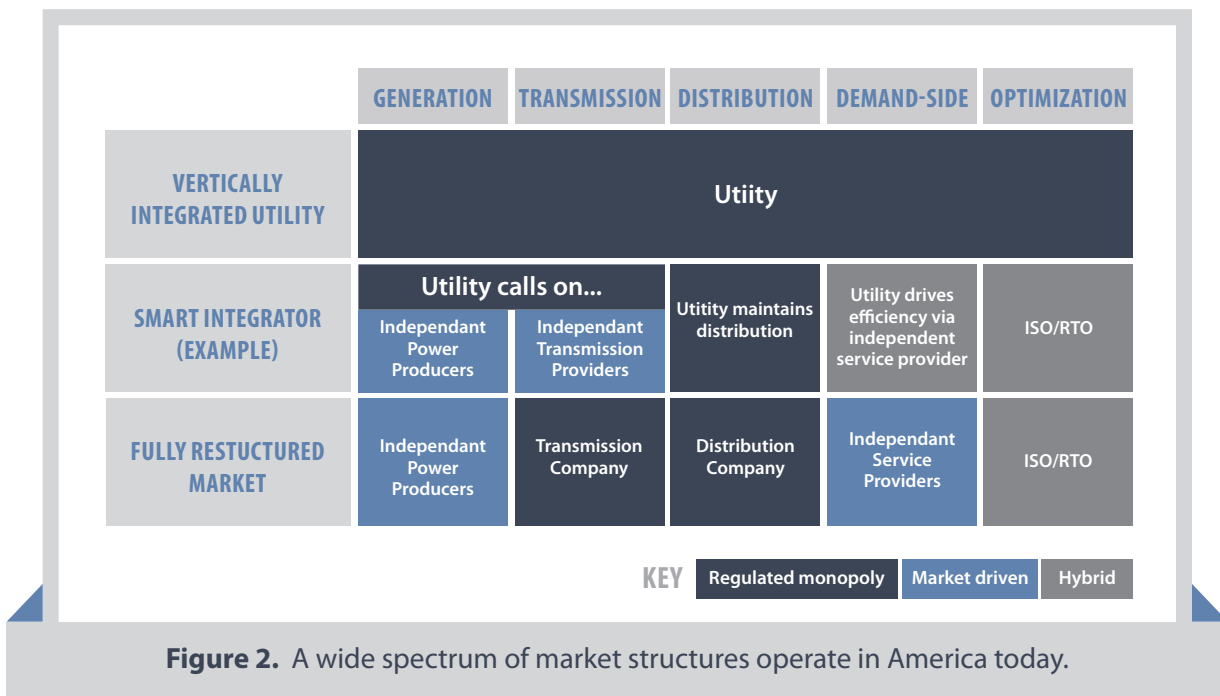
| | GENERATION | TRANSMISSION | DISTRIBUTION | DEMAND-SIDE | OPTIMIZATION |
|---|---|---|---|---|---|
| VERTICALLY INTEGRATED UTILITY | Utiity | | | | |
| SMART INTEGRATOR (EXAMPLE) | Utility calls on... Independant Power Producers | Independant Transmission Providers | Utitity maintains distribution | Utility drives efficiency via independent service provider | ISO/RTO |
| FULLY RESTUCTURED MARKET | Independant Power Producers | Transmission Company | Distribution Company | Independant Service Providers | ISO/RTO |

KEY Regulated monopoly Market driven Hybrid

**Figure 2.** A wide spectrum of market structures operate in America today.